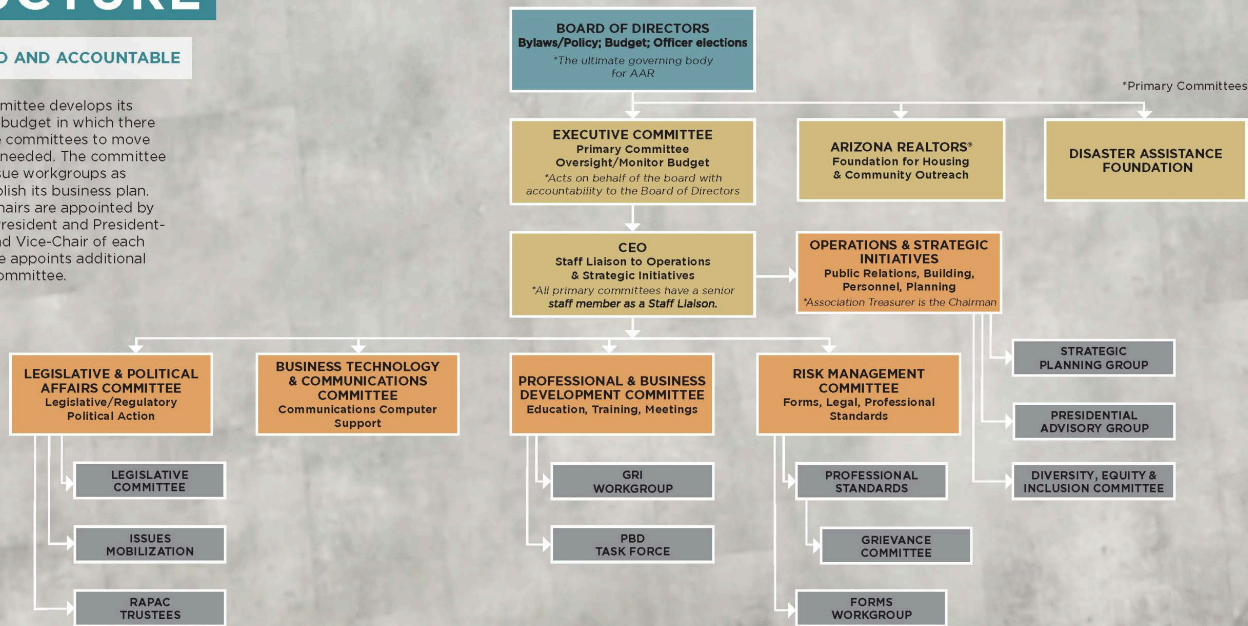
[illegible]CTURE

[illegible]D AND ACCOUNTABLE

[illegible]mittee develops its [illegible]budget in which there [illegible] committees to move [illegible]needed. The committee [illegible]sue workgroups as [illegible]blish its business plan. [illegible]hairs are appointed by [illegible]resident and President-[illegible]d Vice-Chair of each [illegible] appoints additional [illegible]ommittee.

BOARD OF DIRECTORS
Bylaws/Policy; Budget; Officer elections
*The ultimate governing body for AAR

*Primary Committees

EXECUTIVE COMMITTEE
Primary Committee
Oversight/Monitor Budget
*Acts on behalf of the board with accountability to the Board of Directors

ARIZONA REALTORS®
Foundation for Housing & Community Outreach

DISASTER ASSISTANCE FOUNDATION

CEO
Staff Liaison to Operations & Strategic Initiatives
*All primary committees have a senior staff member as a Staff Liaison.

OPERATIONS & STRATEGIC INITIATIVES
Public Relations, Building, Personnel, Planning
*Association Treasurer is the Chairman

LEGISLATIVE & POLITICAL AFFAIRS COMMITTEE
Legislative/Regulatory Political Action

BUSINESS TECHNOLOGY & COMMUNICATIONS COMMITTEE
Communications Computer Support

PROFESSIONAL & BUSINESS DEVELOPMENT COMMITTEE
Education, Training, Meetings

RISK MANAGEMENT COMMITTEE
Forms, Legal, Professional Standards

STRATEGIC PLANNING GROUP

PRESIDENTIAL ADVISORY GROUP

DIVERSITY, EQUITY & INCLUSION COMMITTEE

LEGISLATIVE COMMITTEE

ISSUES MOBILIZATION

RAPAC TRUSTEES

GRI WORKGROUP

PBD TASK FORCE

PROFESSIONAL STANDARDS

GRIEVANCE COMMITTEE

FORMS WORKGROUP